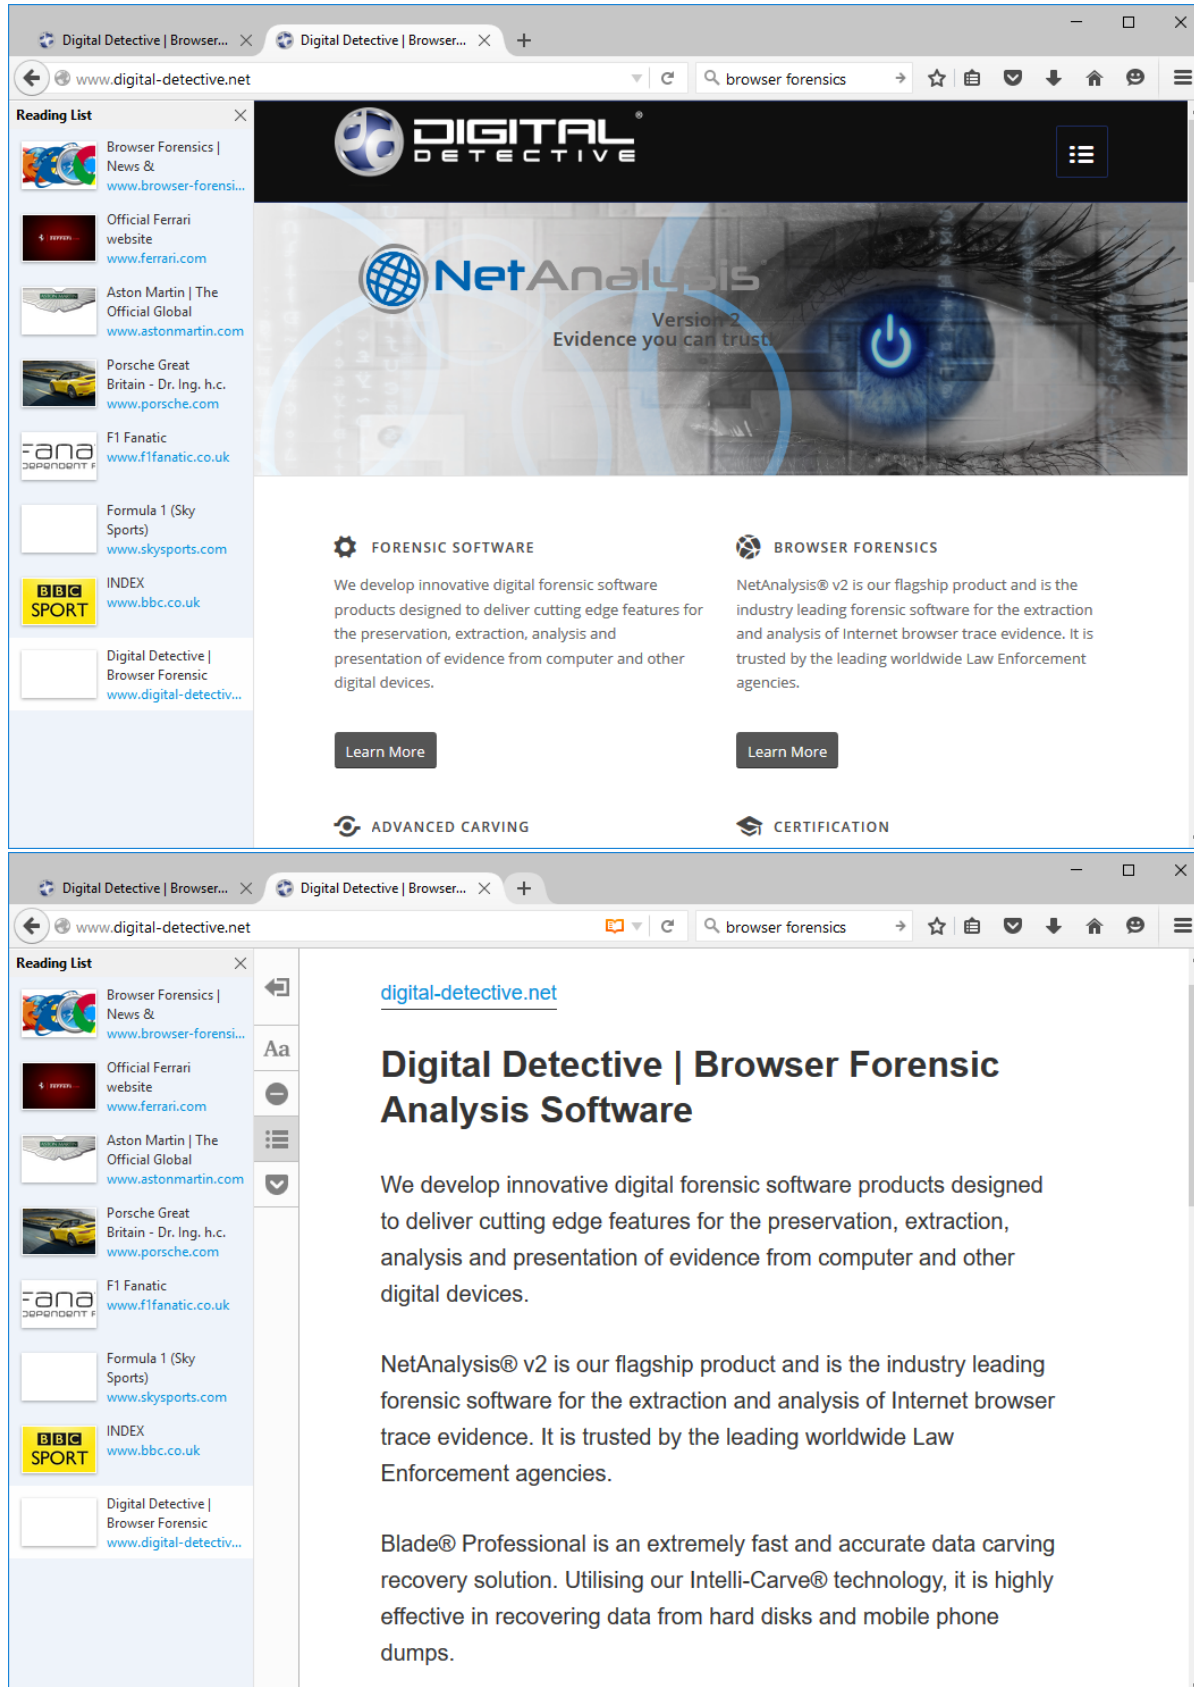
Digital Detective | Browser... Digital Detective | Browser...

www.digital-detective.net

browser forensics

Reading List

Browser Forensics | News & www.browser-forensi...

Official Ferrari website www.ferrari.com

Aston Martin | The Official Global www.astonmartin.com

Porsche Great Britain - Dr. Ing. h.c. www.porsche.com

F1 Fanatic www.f1fanatic.co.uk

Formula 1 (Sky Sports) www.skysports.com

BBC SPORT

INDEX www.bbc.co.uk

Digital Detective | Browser Forensic www.digital-detectiv...

DIGITAL DETECTIVE

NetAnalysis

Version 2

Evidence you can trust

FORENSIC SOFTWARE

We develop innovative digital forensic software products designed to deliver cutting edge features for the preservation, extraction, analysis and presentation of evidence from computer and other digital devices.

Learn More

BROWSER FORENSICS

NetAnalysis® v2 is our flagship product and is the industry leading forensic software for the extraction and analysis of Internet browser trace evidence. It is trusted by the leading worldwide Law Enforcement agencies.

Learn More

ADVANCED CARVING

CERTIFICATION

Digital Detective | Browser... Digital Detective | Browser...

www.digital-detective.net

browser forensics

Reading List

Browser Forensics | News & www.browser-forensi...

Official Ferrari website www.ferrari.com

Aston Martin | The Official Global www.astonmartin.com

Porsche Great Britain - Dr. Ing. h.c. www.porsche.com

F1 Fanatic www.f1fanatic.co.uk

Formula 1 (Sky Sports) www.skysports.com

BBC SPORT

INDEX www.bbc.co.uk

Digital Detective | Browser Forensic www.digital-detectiv...

Aa

digital-detective.net

Digital Detective | Browser Forensic Analysis Software

We develop innovative digital forensic software products designed to deliver cutting edge features for the preservation, extraction, analysis and presentation of evidence from computer and other digital devices.

NetAnalysis® v2 is our flagship product and is the industry leading forensic software for the extraction and analysis of Internet browser trace evidence. It is trusted by the leading worldwide Law Enforcement agencies.

Blade® Professional is an extremely fast and accurate data carving recovery solution. Utilising our Intelli-Carve® technology, it is highly effective in recovering data from hard disks and mobile phone dumps.